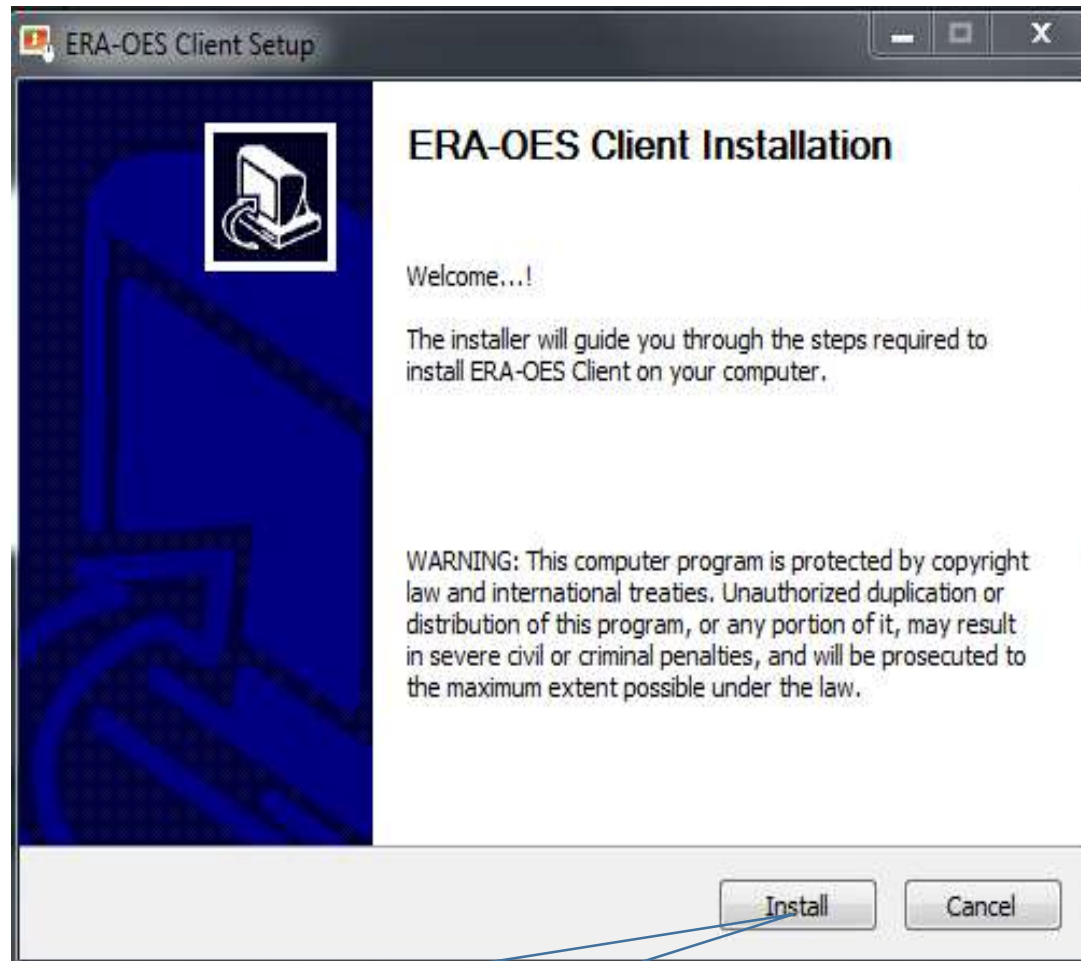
ERA-OES Client Setup

ERA-OES Client Installation

Welcome...!

The installer will guide you through the steps required to install ERA-OES Client on your computer.

WARNING: This computer program is protected by copyright law and international treaties. Unauthorized duplication or distribution of this program, or any portion of it, may result in severe civil or criminal penalties, and will be prosecuted to the maximum extent possible under the law.

Install

Cancel